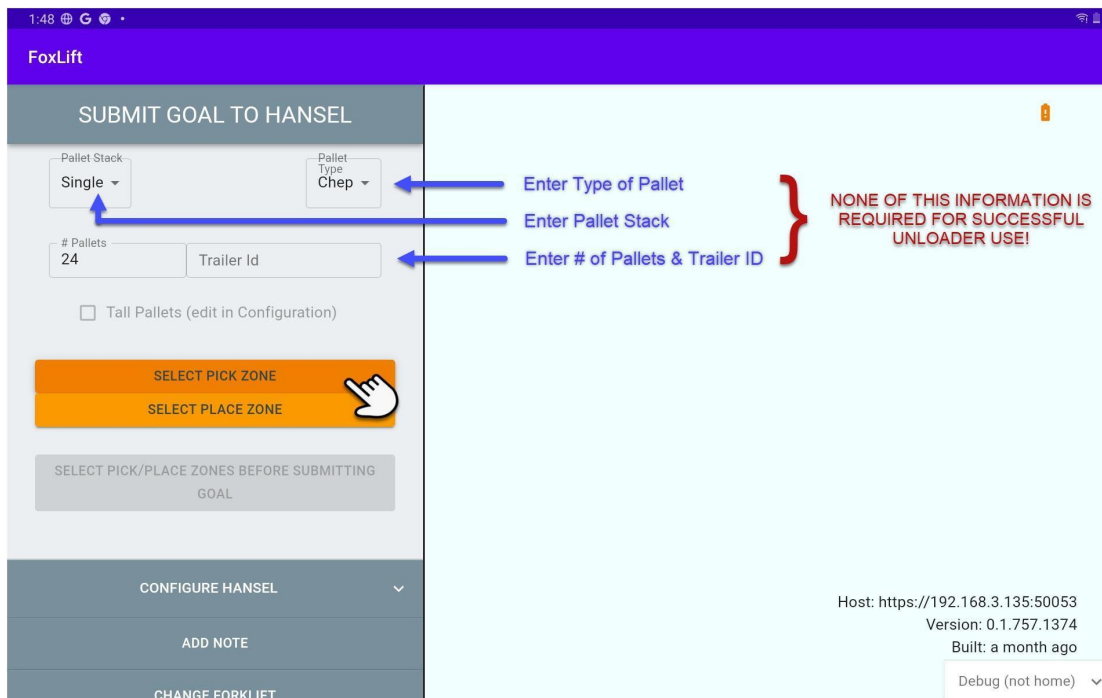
1:48 ⊕ G •

FoxLift

SUBMIT GOAL TO HANSEL

Pallet Stack
Single

Pallet Type
Chep

Enter Type of Pallet

Enter Pallet Stack

NONE OF THIS INFORMATION IS REQUIRED FOR SUCCESSFUL UNLOADER USE!

# Pallets
24

Trailer Id

Enter # of Pallets & Trailer ID

Tall Pallets (edit in Configuration)

SELECT PICK ZONE

SELECT PLACE ZONE

SELECT PICK/PLACE ZONES BEFORE SUBMITTING GOAL

CONFIGURE HANSEL

ADD NOTE

CHANGE FORKLIFT

Host: https://192.168.3.135:50053
Version: 0.1.757.1374
Built: a month ago

Debug (not home)